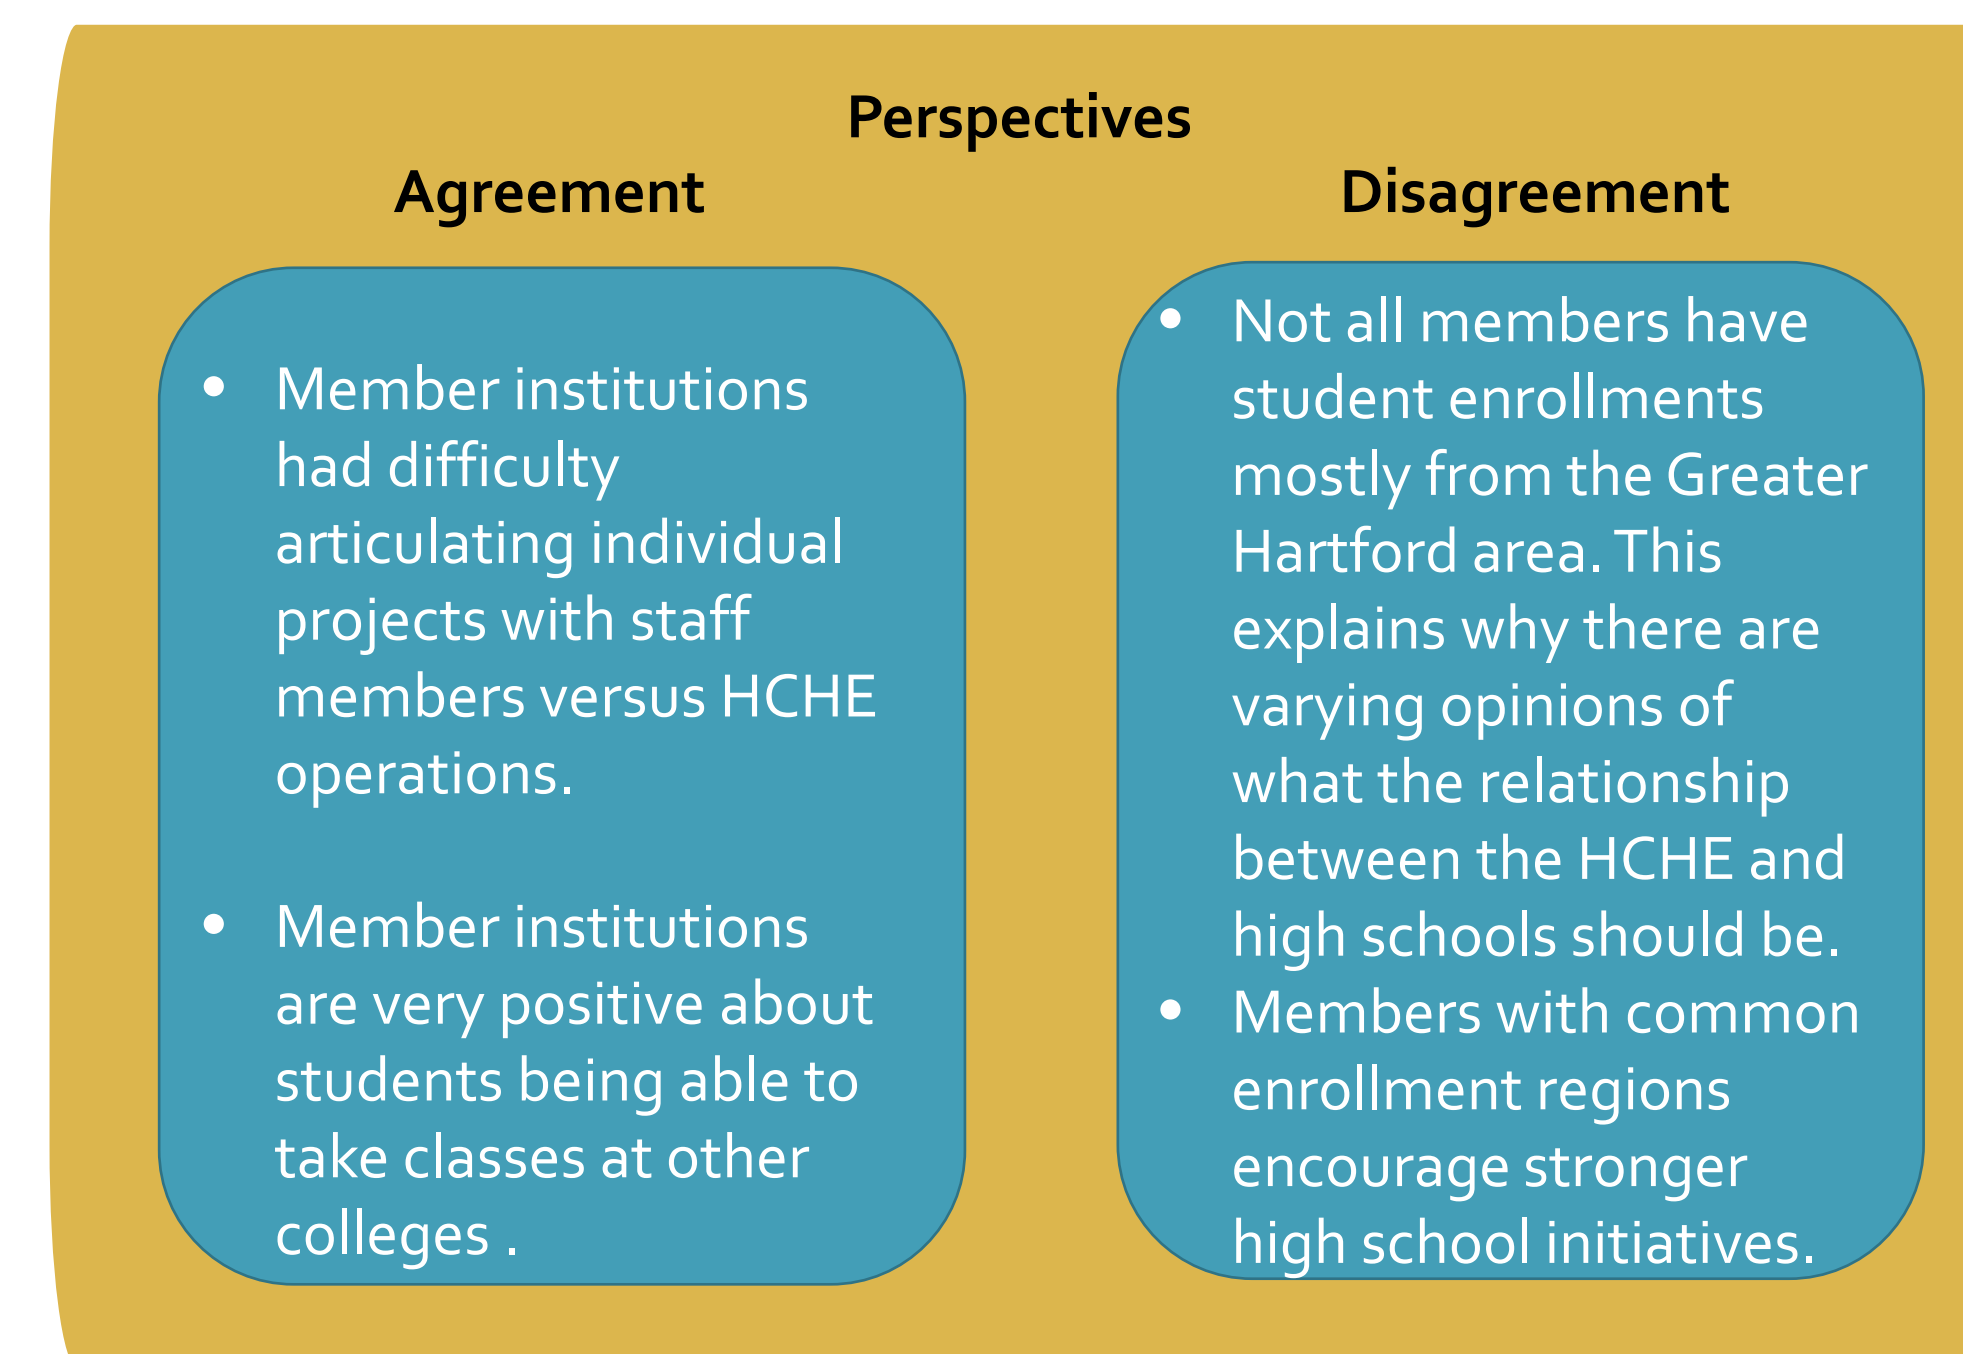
Perspectives

Agreement

- Member institutions had difficulty articulating individual projects with staff members versus HCHE operations.

- Member institutions are very positive about students being able to take classes at other colleges .

Disagreement

- Not all members have student enrollments mostly from the Greater Hartford area. This explains why there are varying opinions of what the relationship between the HCHE and high schools should be.
- Members with common enrollment regions encourage stronger high school initiatives.